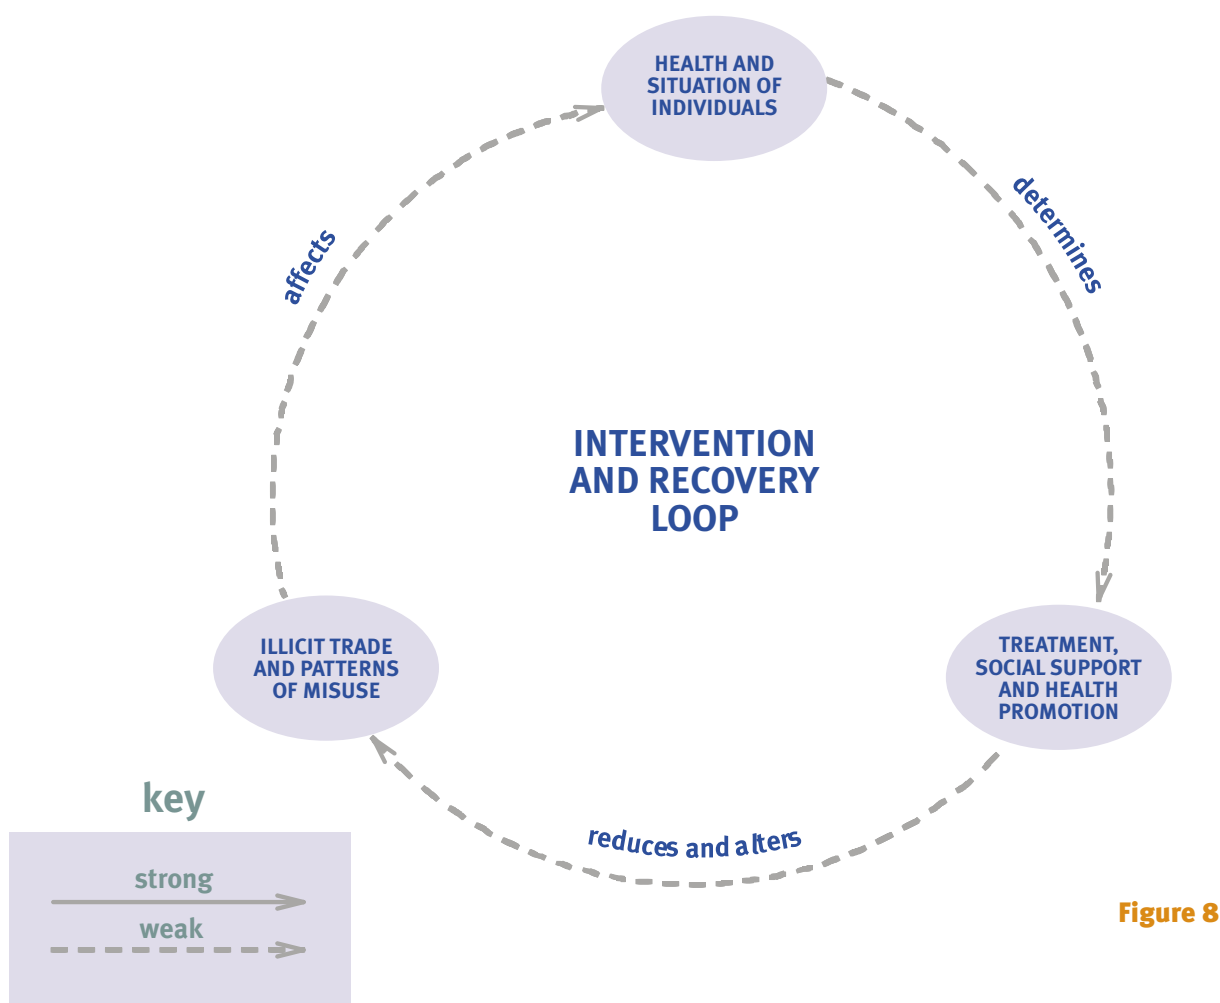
HEALTH AND SITUATION OF INDIVIDUALS

determines

TREATMENT, SOCIAL SUPPORT AND HEALTH PROMOTION

reduces and alters

ILLICIT TRADE AND PATTERNS OF MISUSE

affects

INTERVENTION AND RECOVERY LOOP

key

strong

weak

Figure 8